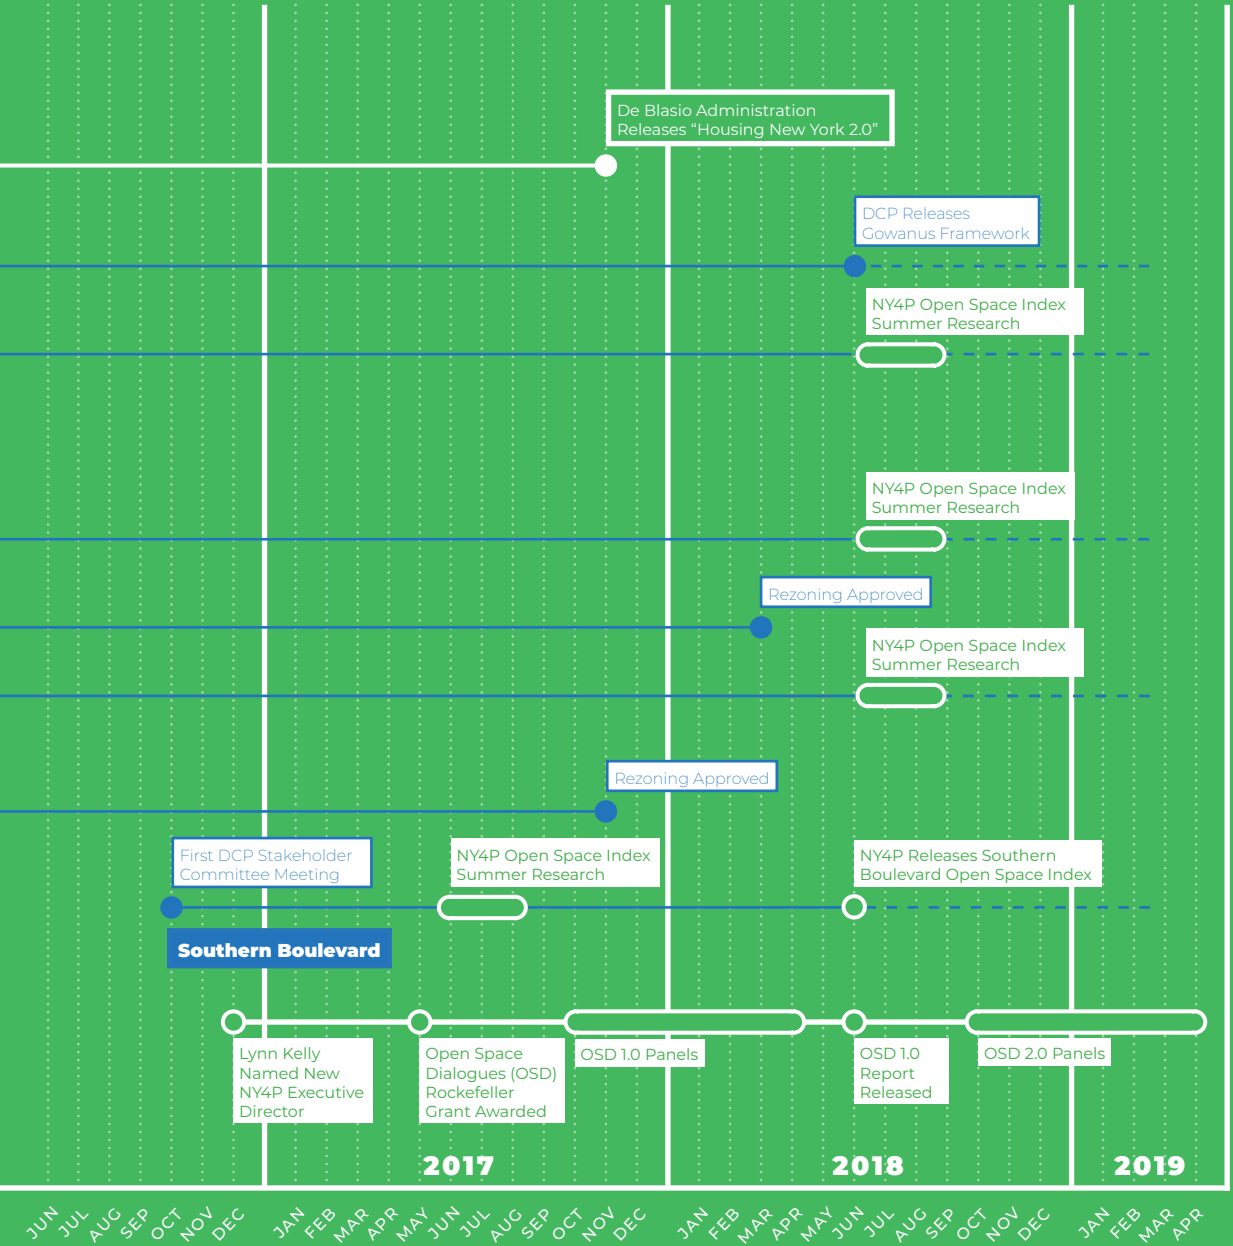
De Blasio Administration Releases "Housing New York 2.0"

DCP Releases Gowanus Framework

NY4P Open Space Index Summer Research

NY4P Open Space Index Summer Research

Rezoning Approved

NY4P Open Space Index Summer Research

Rezoning Approved

First DCP Stakeholder Committee Meeting

NY4P Open Space Index Summer Research

NY4P Releases Southern Boulevard Open Space Index

Southern Boulevard

Lynn Kelly Named New NY4P Executive Director

Open Space Dialogues (OSD) Rockefeller Grant Awarded

OSD 1.0 Panels

OSD 1.0 Report Released

OSD 2.0 Panels

2017

2018

2019

JUN JUL AUG SEP OCT NOV DEC JAN FEB MAR APR MAY JUN JUL AUG SEP OCT NOV DEC JAN FEB MAR APR MAY JUN JUL AUG SEP OCT NOV DEC JAN FEB MAR APR